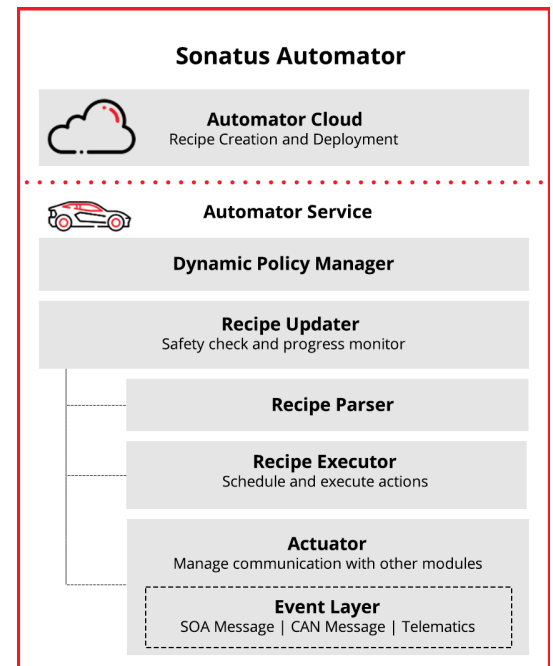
Sonatus Automator

Automator Cloud
Recipe Creation and Deployment

Automator Service

Dynamic Policy Manager

Recipe Updater
Safety check and progress monitor

Recipe Parser

Recipe Executor
Schedule and execute actions

Actuator
Manage communication with other modules

Event Layer
SOA Message | CAN Message | Telematics